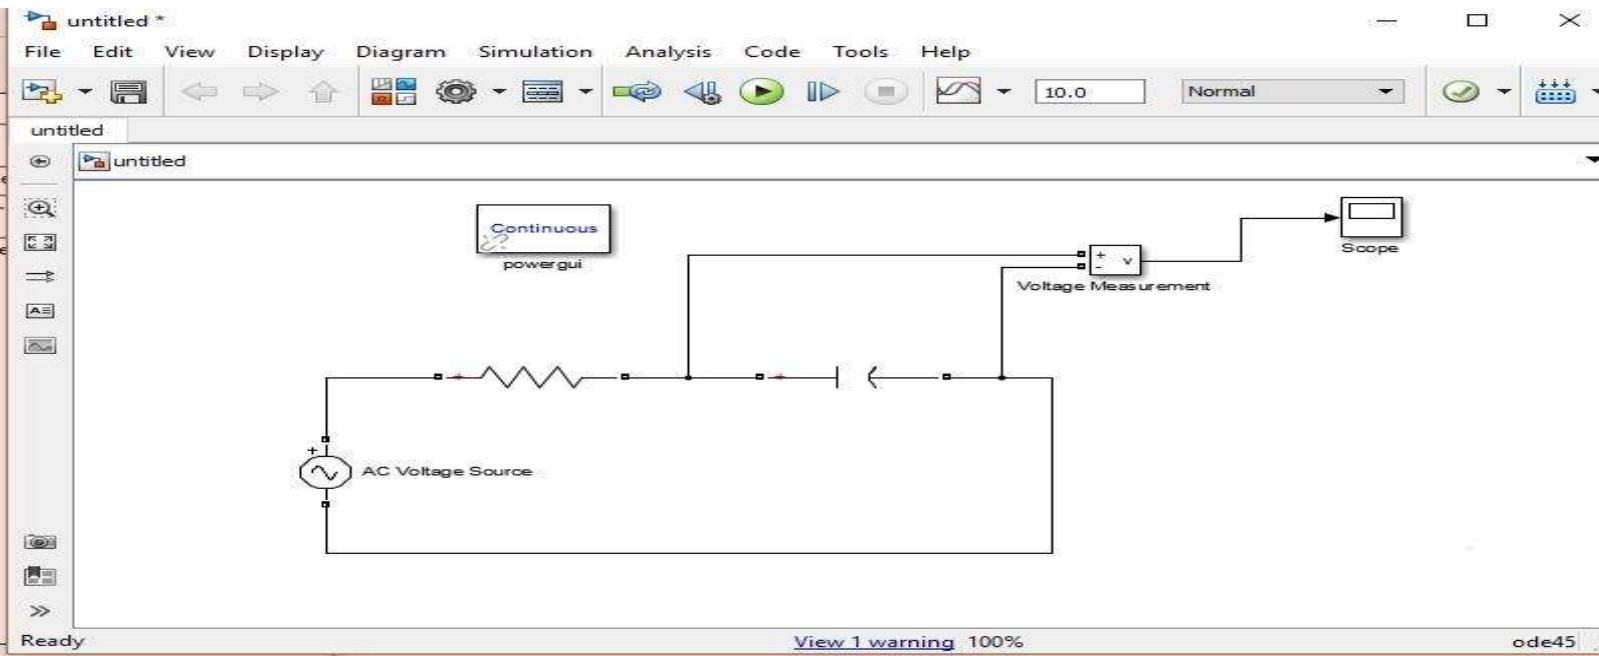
untitled *

File Edit View Display Diagram Simulation Analysis Code Tools Help

10.0

Normal

untitled

untitled

Continuous

powergui

+
-
v

Voltage Measurement

Scope

+

AC Voltage Source

Ready

View 1 warning 100%

ode45